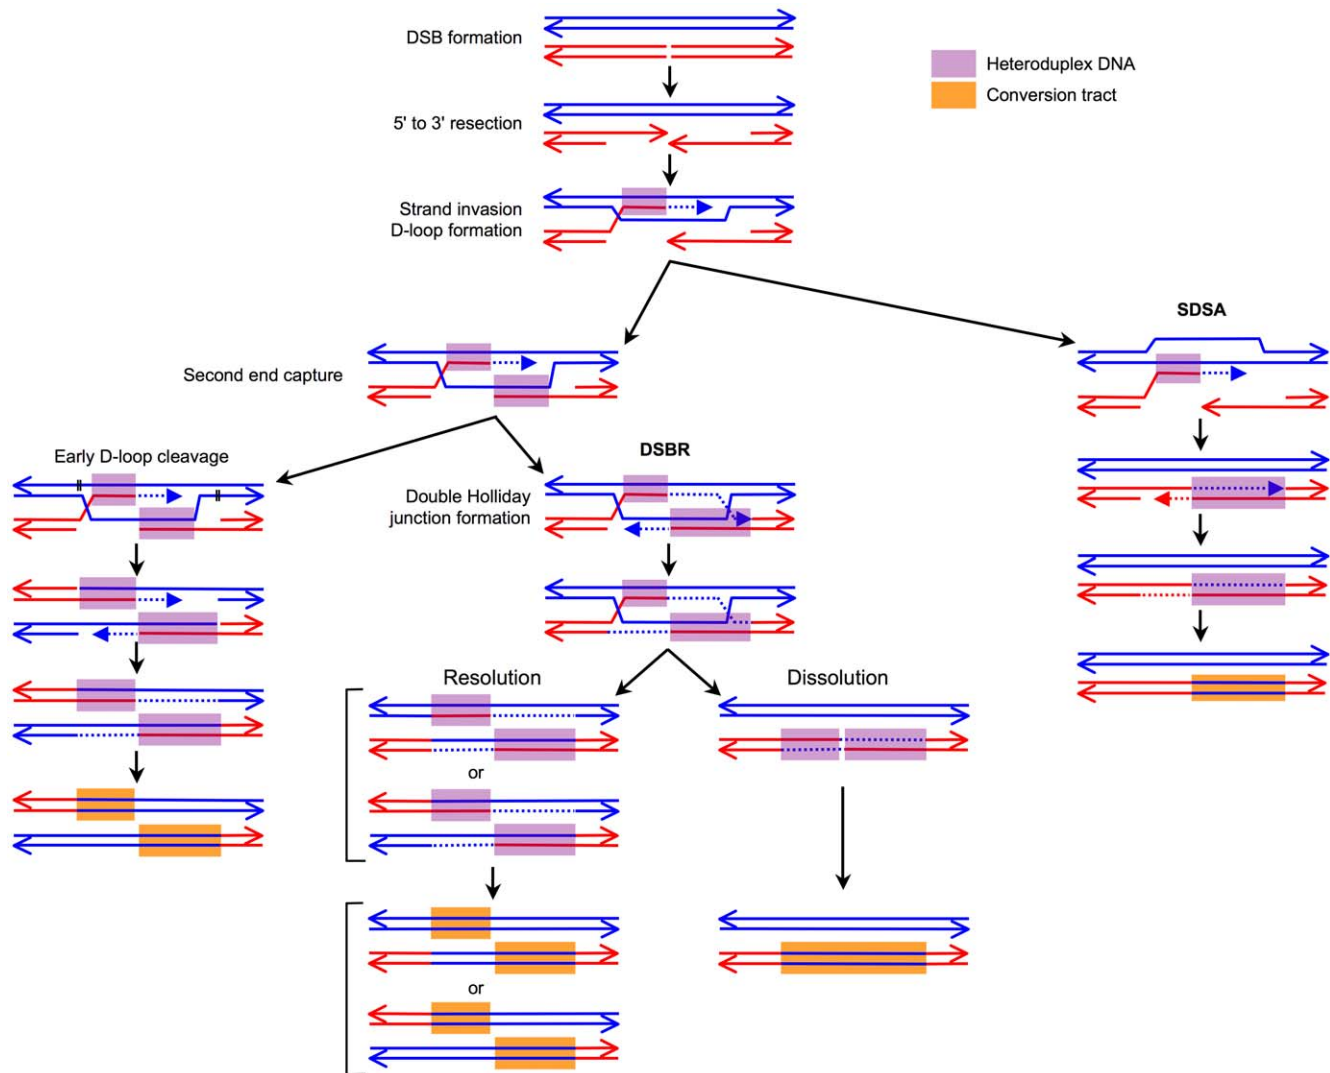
DSB formation

5' to 3' resection

Strand invasion
D-loop formation

Heteroduplex DNA
Conversion tract

SDSA

Second end capture

Early D-loop cleavage

DSBR

Double Holliday junction formation

Resolution

Dissolution

or

or